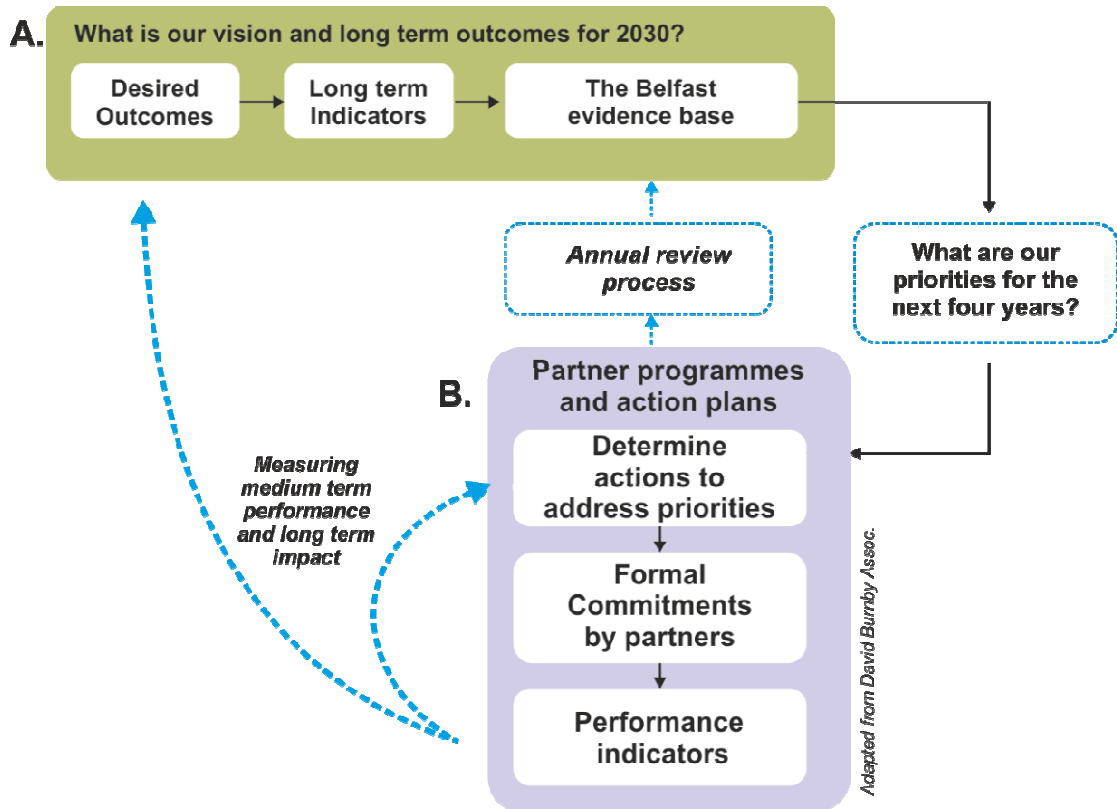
A. What is our vision and long term outcomes for 2030?

Desired Outcomes

Long term Indicators

The Belfast evidence base

What are our priorities for the next four years?

Annual review process

B. Partner programmes and action plans

Determine actions to address priorities

Formal Commitments by partners

Performance indicators

Measuring medium term performance and long term impact

Adapted from David Burnby Assoc.